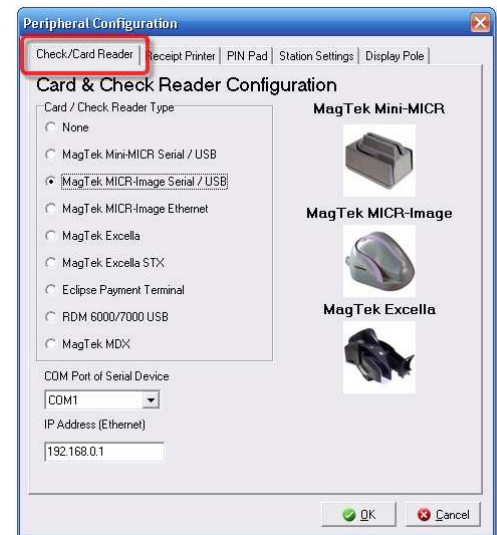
Peripheral Configuration

Check/Card Reader | Receipt Printer | PIN Pad | Station Settings | Display Pole

Card & Check Reader Configuration

Card / Check Reader Type

None

MagTek Mini-MICR Serial / USB

MagTek MICR-Image Serial / USB

MagTek MICR-Image Ethernet

MagTek Excella

MagTek Excella STX

Eclipse Payment Terminal

RDM 6000/7000 USB

MagTek MDX

MagTek Mini-MICR

MagTek MICR-Image

MagTek Excella

COM Port of Serial Device

COM1

IP Address (Ethernet)

192.168.0.1

OK

Cancel